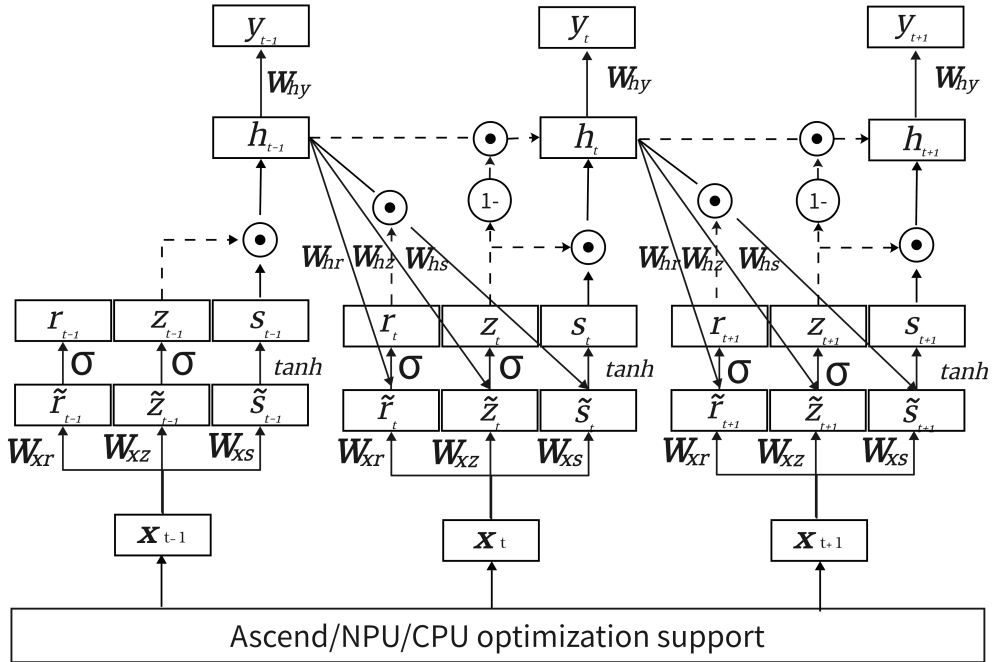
$y_{t-1}$

$W_{hy}$

$h_{t-1}$

$r_{t-1}$ $z_{t-1}$ $s_{t-1}$

σ σ tanh

$\tilde{r}_{t-1}$ $\tilde{z}_{t-1}$ $\tilde{s}_{t-1}$

$W_{xr}$ $W_{xz}$ $W_{xs}$

$\boldsymbol{x}_{t-1}$

$y_t$

$W_{hy}$

$h_t$

1-

$W_{hr}$ $W_{hz}$ $W_{hs}$

$r_t$ $z_t$ $s_t$

σ σ tanh

$\tilde{r}_t$ $\tilde{z}_t$ $\tilde{s}_t$

$W_{xr}$ $W_{xz}$ $W_{xs}$

$\boldsymbol{x}_t$

$y_{t+1}$

$W_{hy}$

$h_{t+1}$

1-

$W_{hr}$ $W_{hz}$ $W_{hs}$

$r_{t+1}$ $z_{t+1}$ $s_{t+1}$

σ σ tanh

$\tilde{r}_{t+1}$ $\tilde{z}_{t+1}$ $\tilde{s}_{t+1}$

$W_{xr}$ $W_{xz}$ $W_{xs}$

$\boldsymbol{x}_{t+1}$

Ascend/NPU/CPU optimization support